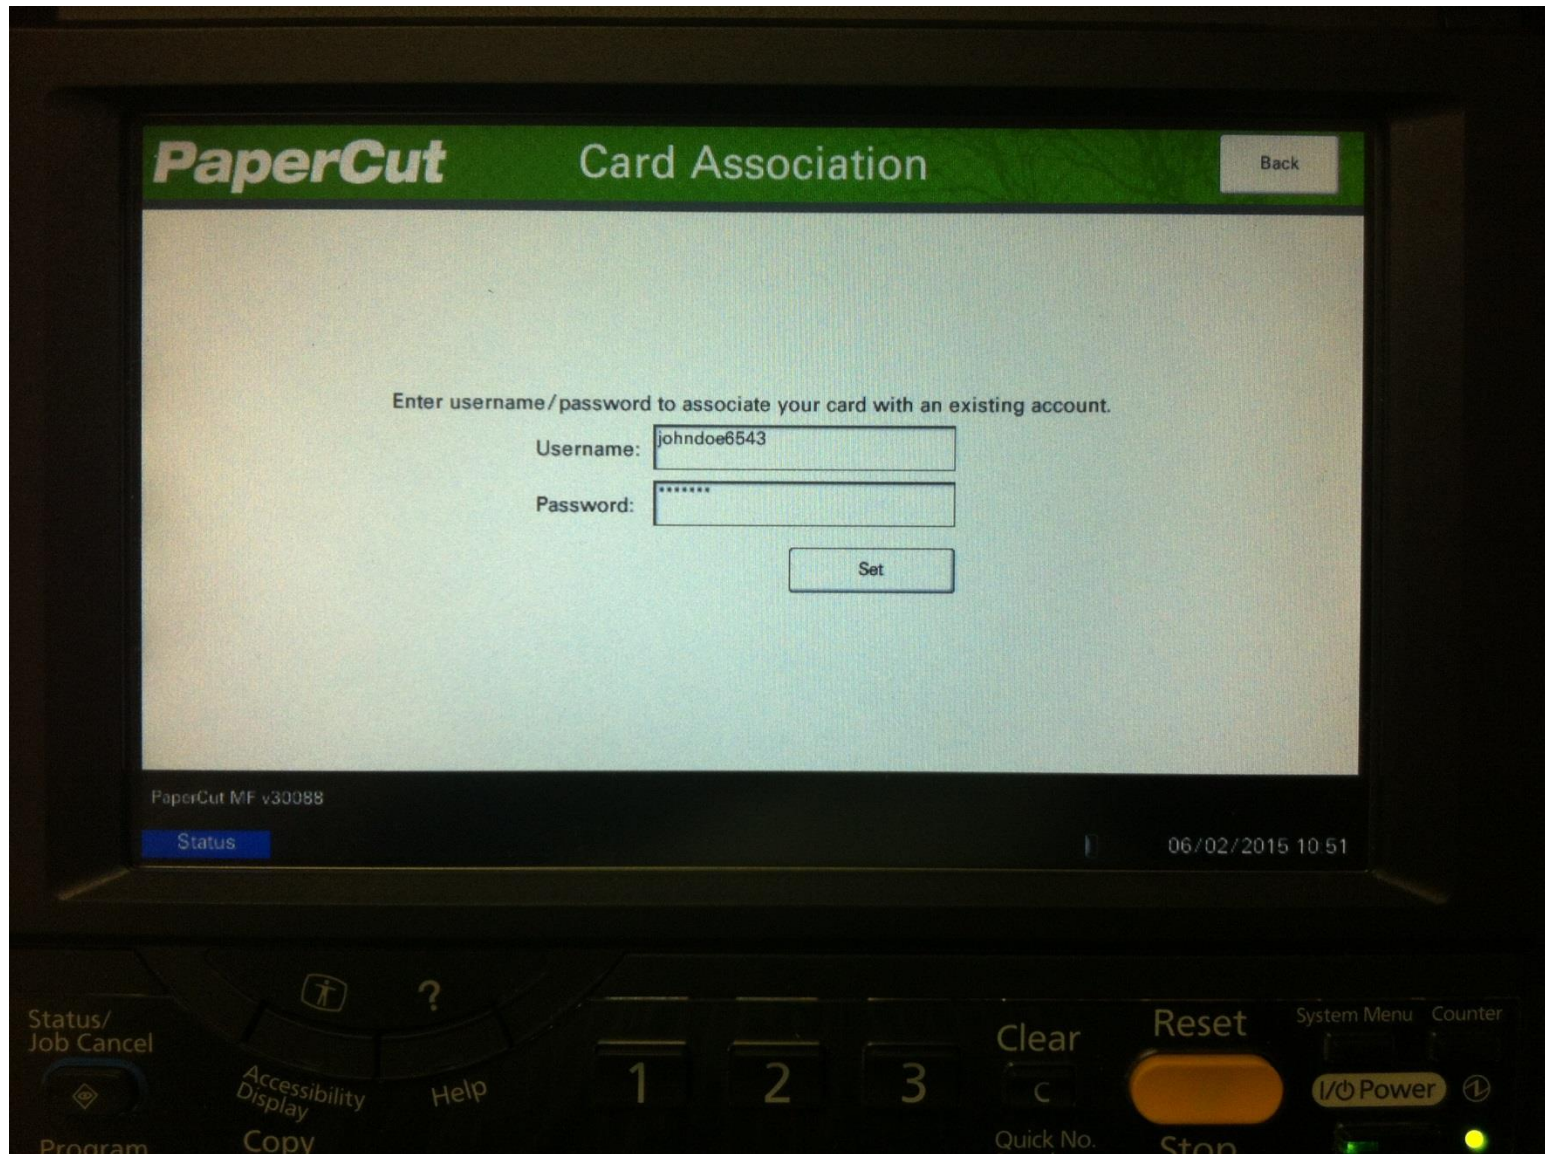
PaperCut Card Association Back

Enter username/password to associate your card with an existing account.

Username: johndoe6543

Password: *******

Set

PaperCut MF v30088

Status

06/02/2015 10:51

Status/
Job Cancel

?

Accessibility
Display

Help

1 2 3

Clear

C

Reset

System Menu Counter

I/⏻ Power

Program

Copy

Quick No.

Stop